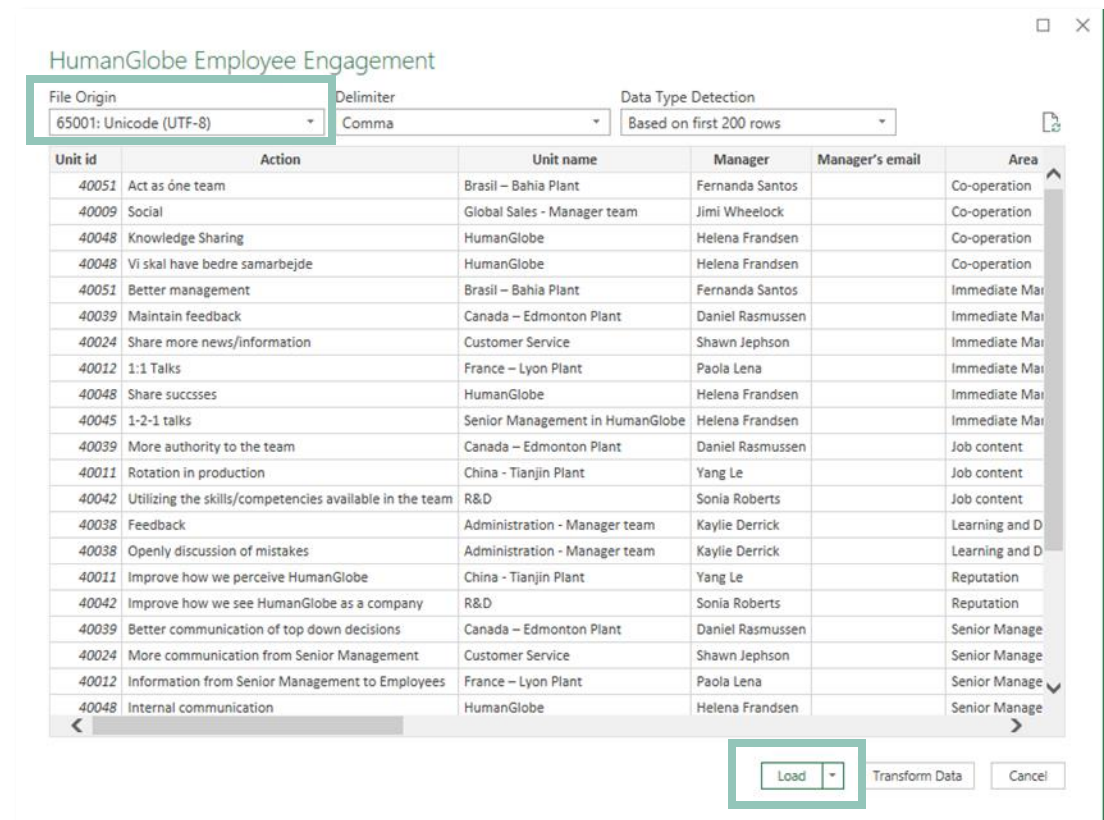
HumanGlobe Employee Engagement

File Origin
65001: Unicode (UTF-8)

Delimiter
Comma

Data Type Detection
Based on first 200 rows

| Unit id | Action | Unit name | Manager | Manager's email | Area |
|---|---|---|---|---|---|
| 40051 | Act as óne team | Brasil – Bahia Plant | Fernanda Santos | | Co-operation |
| 40009 | Social | Global Sales - Manager team | Jimi Wheelock | | Co-operation |
| 40048 | Knowledge Sharing | HumanGlobe | Helena Frandsen | | Co-operation |
| 40048 | Vi skal have bedre samarbejde | HumanGlobe | Helena Frandsen | | Co-operation |
| 40051 | Better management | Brasil – Bahia Plant | Fernanda Santos | | Immediate Mai |
| 40039 | Maintain feedback | Canada – Edmonton Plant | Daniel Rasmussen | | Immediate Mai |
| 40024 | Share more news/information | Customer Service | Shawn Jephson | | Immediate Mai |
| 40012 | 1:1 Talks | France – Lyon Plant | Paola Lena | | Immediate Mai |
| 40048 | Share succsses | HumanGlobe | Helena Frandsen | | Immediate Mai |
| 40045 | 1-2-1 talks | Senior Management in HumanGlobe | Helena Frandsen | | Immediate Mai |
| 40039 | More authority to the team | Canada – Edmonton Plant | Daniel Rasmussen | | Job content |
| 40011 | Rotation in production | China - Tianjin Plant | Yang Le | | Job content |
| 40042 | Utilizing the skills/competencies available in the team | R&D | Sonia Roberts | | Job content |
| 40038 | Feedback | Administration - Manager team | Kaylie Derrick | | Learning and D |
| 40038 | Openly discussion of mistakes | Administration - Manager team | Kaylie Derrick | | Learning and D |
| 40011 | Improve how we perceive HumanGlobe | China - Tianjin Plant | Yang Le | | Reputation |
| 40042 | Improve how we see HumanGlobe as a company | R&D | Sonia Roberts | | Reputation |
| 40039 | Better communication of top down decisions | Canada – Edmonton Plant | Daniel Rasmussen | | Senior Manage |
| 40024 | More communication from Senior Management | Customer Service | Shawn Jephson | | Senior Manage |
| 40012 | Information from Senior Management to Employees | France – Lyon Plant | Paola Lena | | Senior Manage |
| 40048 | Internal communication | HumanGlobe | Helena Frandsen | | Senior Manage |

Load
Transform Data
Cancel